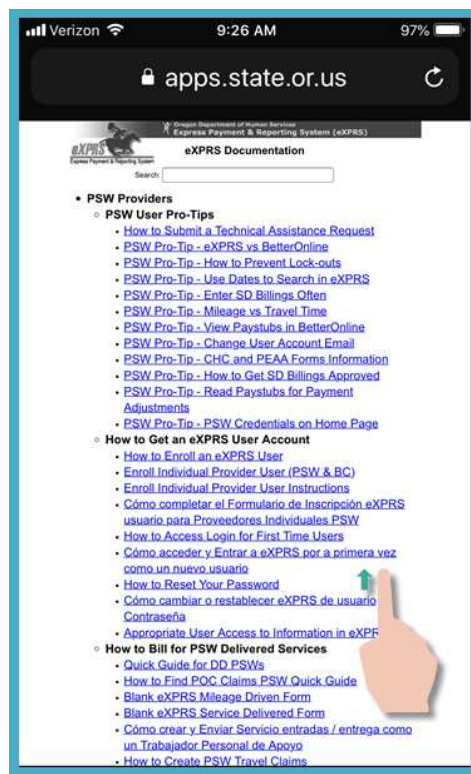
Verizon 9:26 AM 97%

apps.state.or.us

eXPRS Express Payment & Reporting System

Oregon Department of Human Services
Express Payment & Reporting System (eXPRS)

eXPRS Documentation

Search:

- PSW Providers
  - PSW User Pro-Tips
    - How to Submit a Technical Assistance Request
    - PSW Pro-Tip - eXPRS vs BetterOnline
    - PSW Pro-Tip - How to Prevent Lock-outs
    - PSW Pro-Tip - Use Dates to Search in eXPRS
    - PSW Pro-Tip - Enter SD Billings Often
    - PSW Pro-Tip - Mileage vs Travel Time
    - PSW Pro-Tip - View Paystubs in BetterOnline
    - PSW Pro-Tip - Change User Account Email
    - PSW Pro-Tip - CHC and PEAA Forms Information
    - PSW Pro-Tip - How to Get SD Billings Approved
    - PSW Pro-Tip - Read Paystubs for Payment Adjustments
    - PSW Pro-Tip - PSW Credentials on Home Page
  - How to Get an eXPRS User Account
    - How to Enroll an eXPRS User
    - Enroll Individual Provider User (PSW & BC)
    - Enroll Individual Provider User Instructions
    - Cómo completar el Formulario de Inscripción eXPRS usuario para Proveedores Individuales PSW
    - How to Access Login for First Time Users
    - Cómo acceder y Entrar a eXPRS por a primera vez como un nuevo usuario
    - How to Reset Your Password
    - Cómo cambiar o restablecer eXPRS de usuario Contraseña
    - Appropriate User Access to Information in eXPR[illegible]
  - How to Bill for PSW Delivered Services
    - Quick Guide for DD PSWs
    - How to Find POC Claims PSW Quick Guide
    - Blank eXPRS Mileage Driven Form
    - Blank eXPRS Service Delivered Form
    - Cómo crear y Enviar Servicio entradas / entrega como un Trabajador Personal de Apoyo
    - How to Create PSW Travel Claims